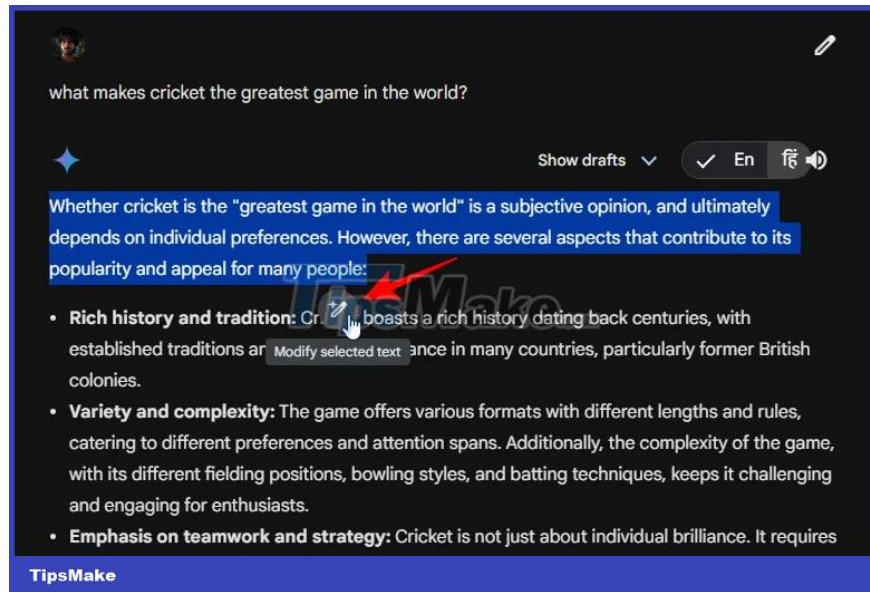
what makes cricket the greatest game in the world?

Show drafts

En

हिं

Whether cricket is the "greatest game in the world" is a subjective opinion, and ultimately depends on individual preferences. However, there are several aspects that contribute to its popularity and appeal for many people:

TipsMake

- **Rich history and tradition:** Cr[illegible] boasts a rich history dating back centuries, with established traditions ar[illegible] ance in many countries, particularly former British colonies.

Modify selected text

- **Variety and complexity:** The game offers various formats with different lengths and rules, catering to different preferences and attention spans. Additionally, the complexity of the game, with its different fielding positions, bowling styles, and batting techniques, keeps it challenging and engaging for enthusiasts.
- **Emphasis on teamwork and strategy:** Cricket is not just about individual brilliance. It requires

TipsMake